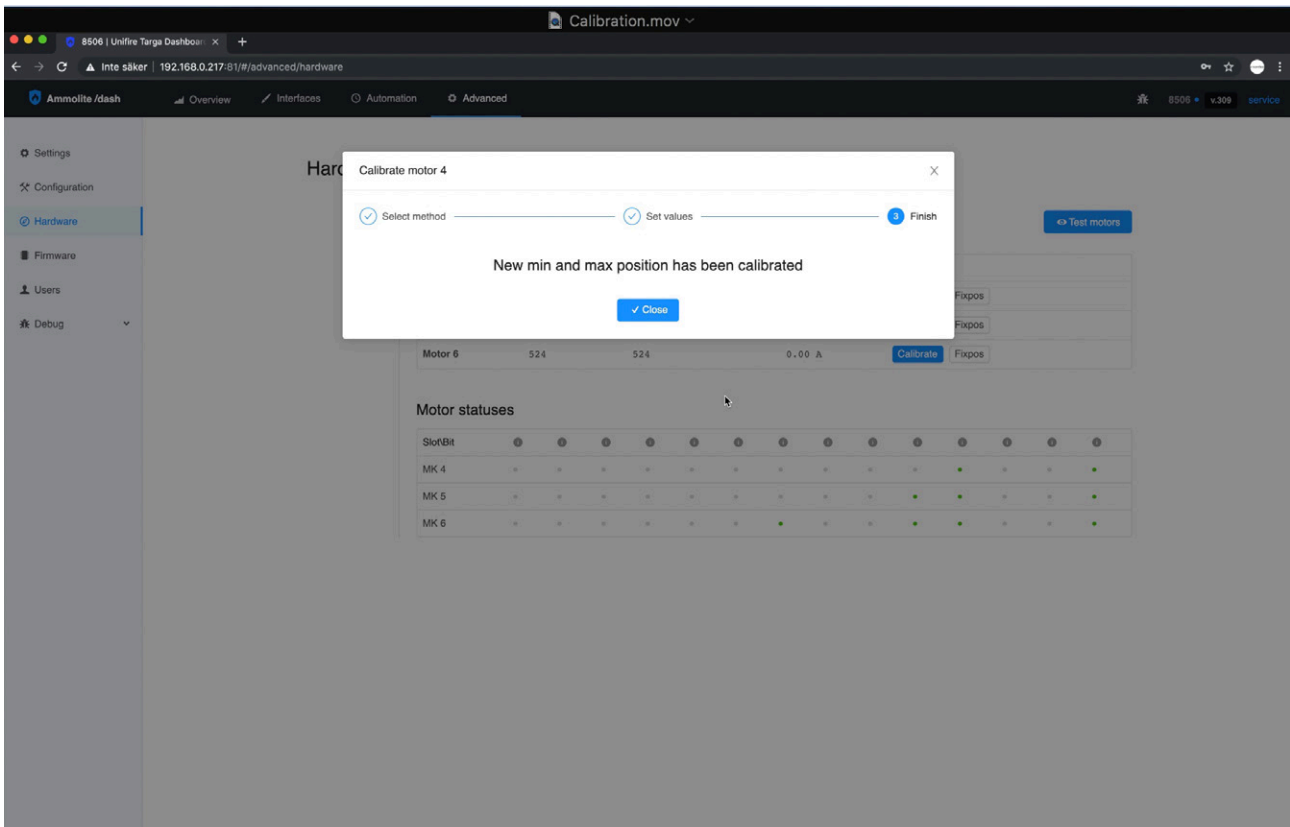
Calibration.mov

8506 | Unifire Targa Dashboard ×  +

Inte säker | 192.168.0.217:81/#/advanced/hardware

Ammolite /dash
Overview
Interfaces
Automation
Advanced

8506 • v.309 service

Settings
Configuration
Hardware
Firmware
Users
Debug

Hard

Calibrate motor 4

Select method
Set values
3 Finish

New min and max position has been calibrated

✓ Close

Test motors

Fixpos
Fixpos

| Motor 6 | 524 | 524 | 0.00 A | Calibrate | Fixpos |
|---|---|---|---|---|---|

Motor statuses

| Slot\Bit | 0 | 0 | 0 | 0 | 0 | 0 | 0 | 0 | 0 | 0 | 0 | 0 | 0 | 0 |
|---|---|---|---|---|---|---|---|---|---|---|---|---|---|---|
| MK 4 | | | | | | | | | | | | | | |
| MK 5 | | | | | | | | | | | | | | |
| MK 6 | | | | | | | | | | | | | | |